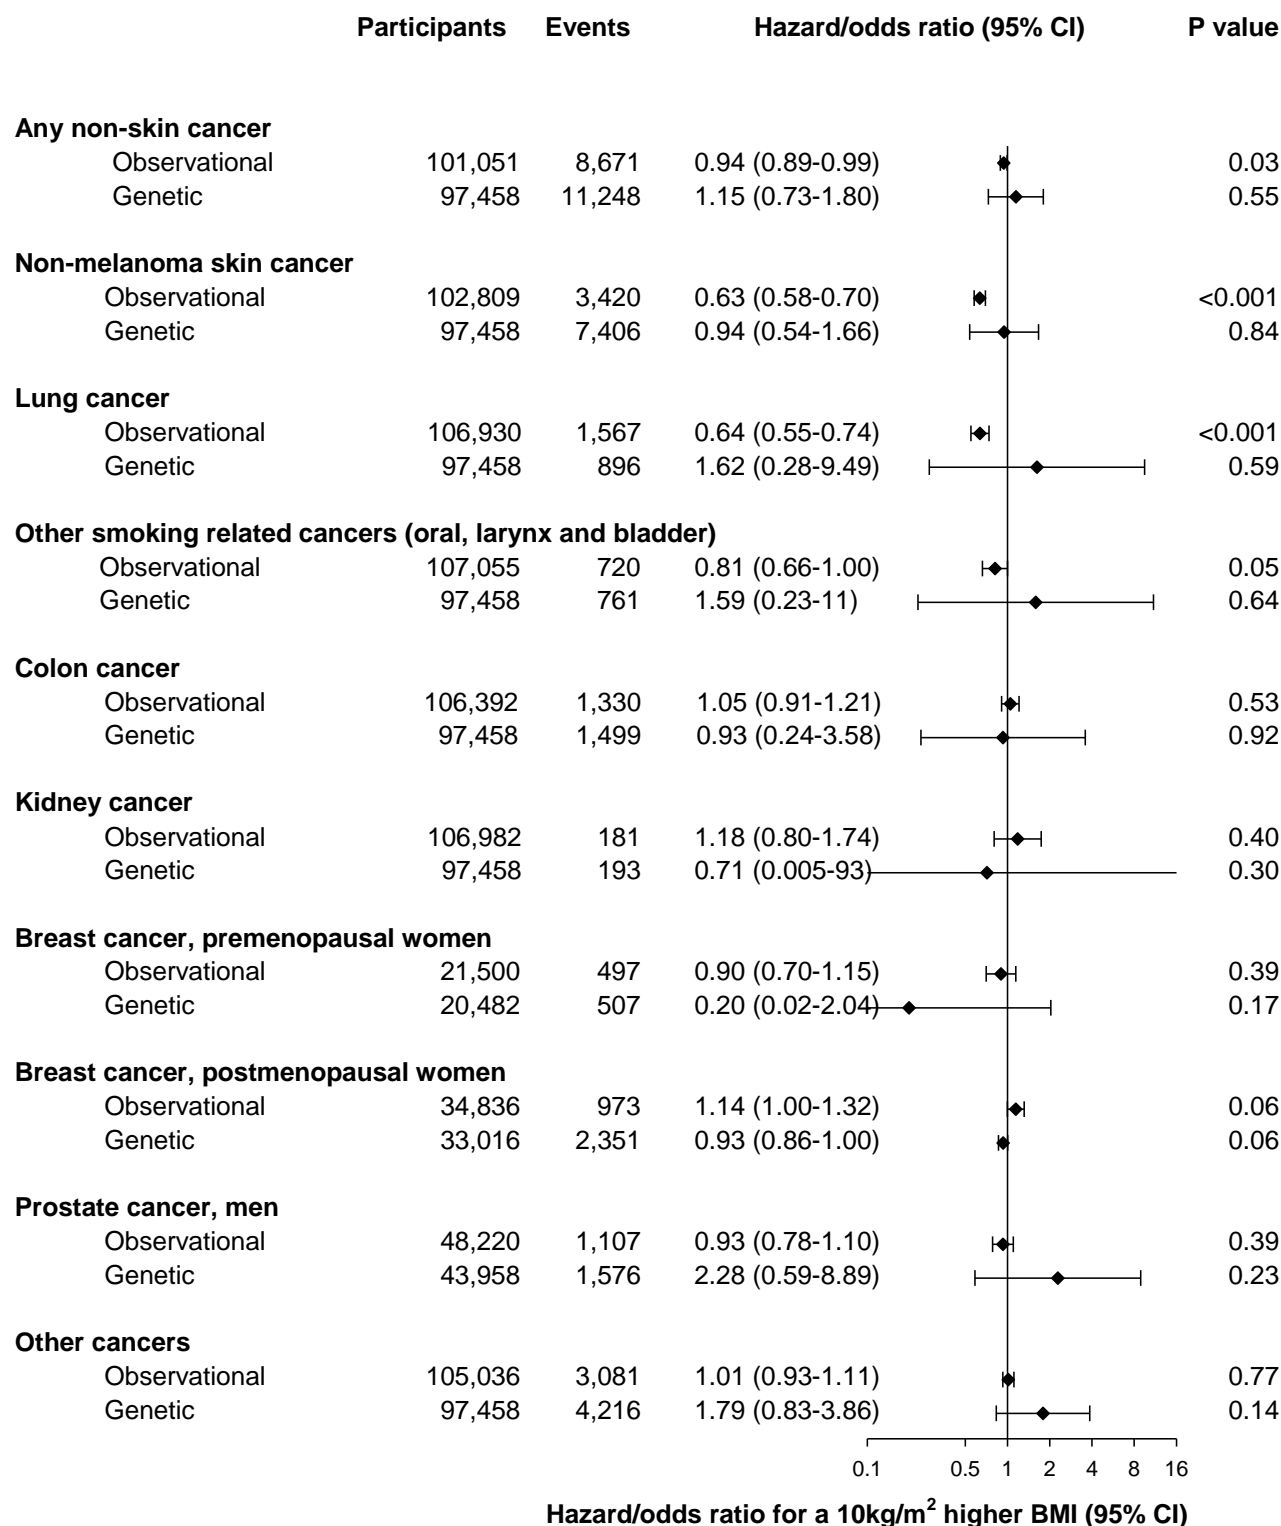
| | Participants | Events | Hazard/odds ratio (95% CI) | P value |
|---|---|---|---|---|
| **Any non-skin cancer** | | | | |
| Observational | 101,051 | 8,671 | 0.94 (0.89-0.99) | 0.03 |
| Genetic | 97,458 | 11,248 | 1.15 (0.73-1.80) | 0.55 |
| **Non-melanoma skin cancer** | | | | |
| Observational | 102,809 | 3,420 | 0.63 (0.58-0.70) | <0.001 |
| Genetic | 97,458 | 7,406 | 0.94 (0.54-1.66) | 0.84 |
| **Lung cancer** | | | | |
| Observational | 106,930 | 1,567 | 0.64 (0.55-0.74) | <0.001 |
| Genetic | 97,458 | 896 | 1.62 (0.28-9.49) | 0.59 |
| **Other smoking related cancers (oral, larynx and bladder)** | | | | |
| Observational | 107,055 | 720 | 0.81 (0.66-1.00) | 0.05 |
| Genetic | 97,458 | 761 | 1.59 (0.23-11) | 0.64 |
| **Colon cancer** | | | | |
| Observational | 106,392 | 1,330 | 1.05 (0.91-1.21) | 0.53 |
| Genetic | 97,458 | 1,499 | 0.93 (0.24-3.58) | 0.92 |
| **Kidney cancer** | | | | |
| Observational | 106,982 | 181 | 1.18 (0.80-1.74) | 0.40 |
| Genetic | 97,458 | 193 | 0.71 (0.005-93) | 0.30 |
| **Breast cancer, premenopausal women** | | | | |
| Observational | 21,500 | 497 | 0.90 (0.70-1.15) | 0.39 |
| Genetic | 20,482 | 507 | 0.20 (0.02-2.04) | 0.17 |
| **Breast cancer, postmenopausal women** | | | | |
| Observational | 34,836 | 973 | 1.14 (1.00-1.32) | 0.06 |
| Genetic | 33,016 | 2,351 | 0.93 (0.86-1.00) | 0.06 |
| **Prostate cancer, men** | | | | |
| Observational | 48,220 | 1,107 | 0.93 (0.78-1.10) | 0.39 |
| Genetic | 43,958 | 1,576 | 2.28 (0.59-8.89) | 0.23 |
| **Other cancers** | | | | |
| Observational | 105,036 | 3,081 | 1.01 (0.93-1.11) | 0.77 |
| Genetic | 97,458 | 4,216 | 1.79 (0.83-3.86) | 0.14 |

0.1 0.5 1 2 4 8 16

Hazard/odds ratio for a 10kg/m$^2$ higher BMI (95% CI)